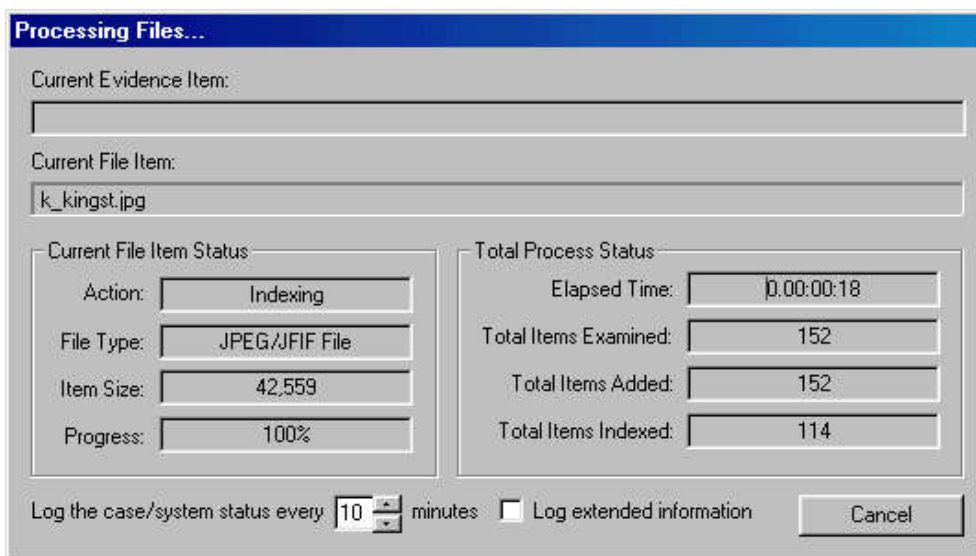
Processing Files...

Current Evidence Item:

Current File Item:

k_kingst.jpg

Current File Item Status

Action: Indexing

File Type: JPEG/JFIF File

Item Size: 42,559

Progress: 100%

Total Process Status

Elapsed Time: 0.00:00:18

Total Items Examined: 152

Total Items Added: 152

Total Items Indexed: 114

Log the case/system status every 10 minutes

Log extended information

Cancel